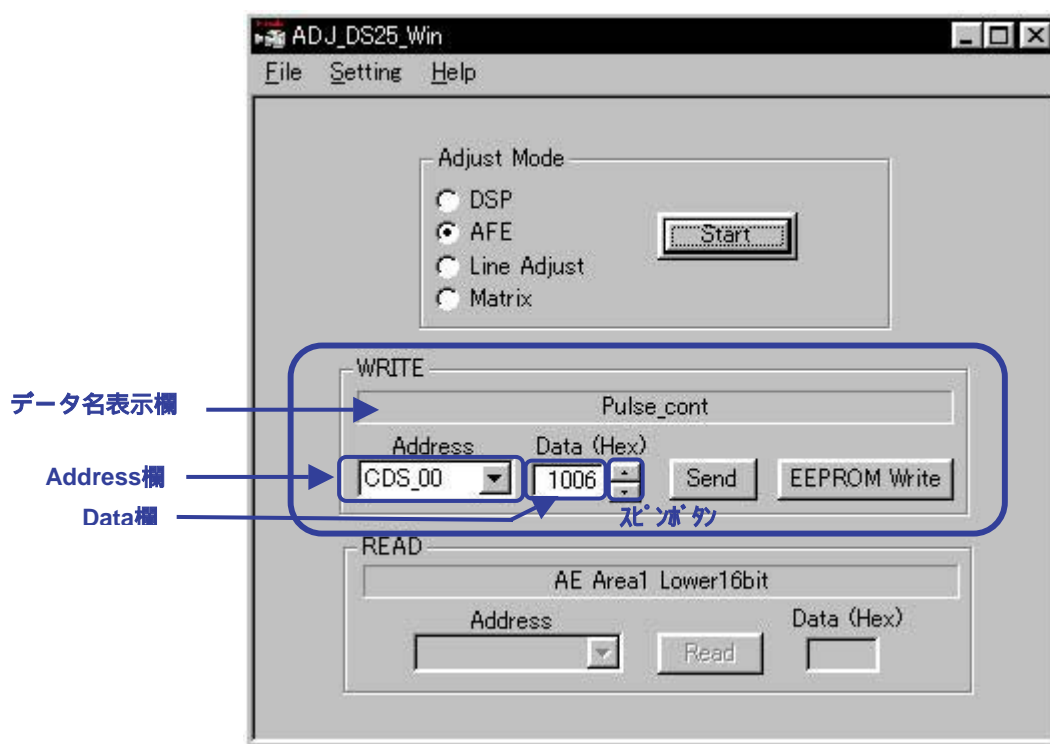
ADJ_DS25_Win

File Setting Help

Adjust Mode
DSP
AFE
Line Adjust
Matrix

Start

WRITE

データ名表示欄

Pulse_cont

Address Data (Hex)

Address欄

CDS_00

1006

Send

EEPROM Write

Data欄

スピンボタン

READ

AE Area1 Lower16bit

Address

Data (Hex)

Read